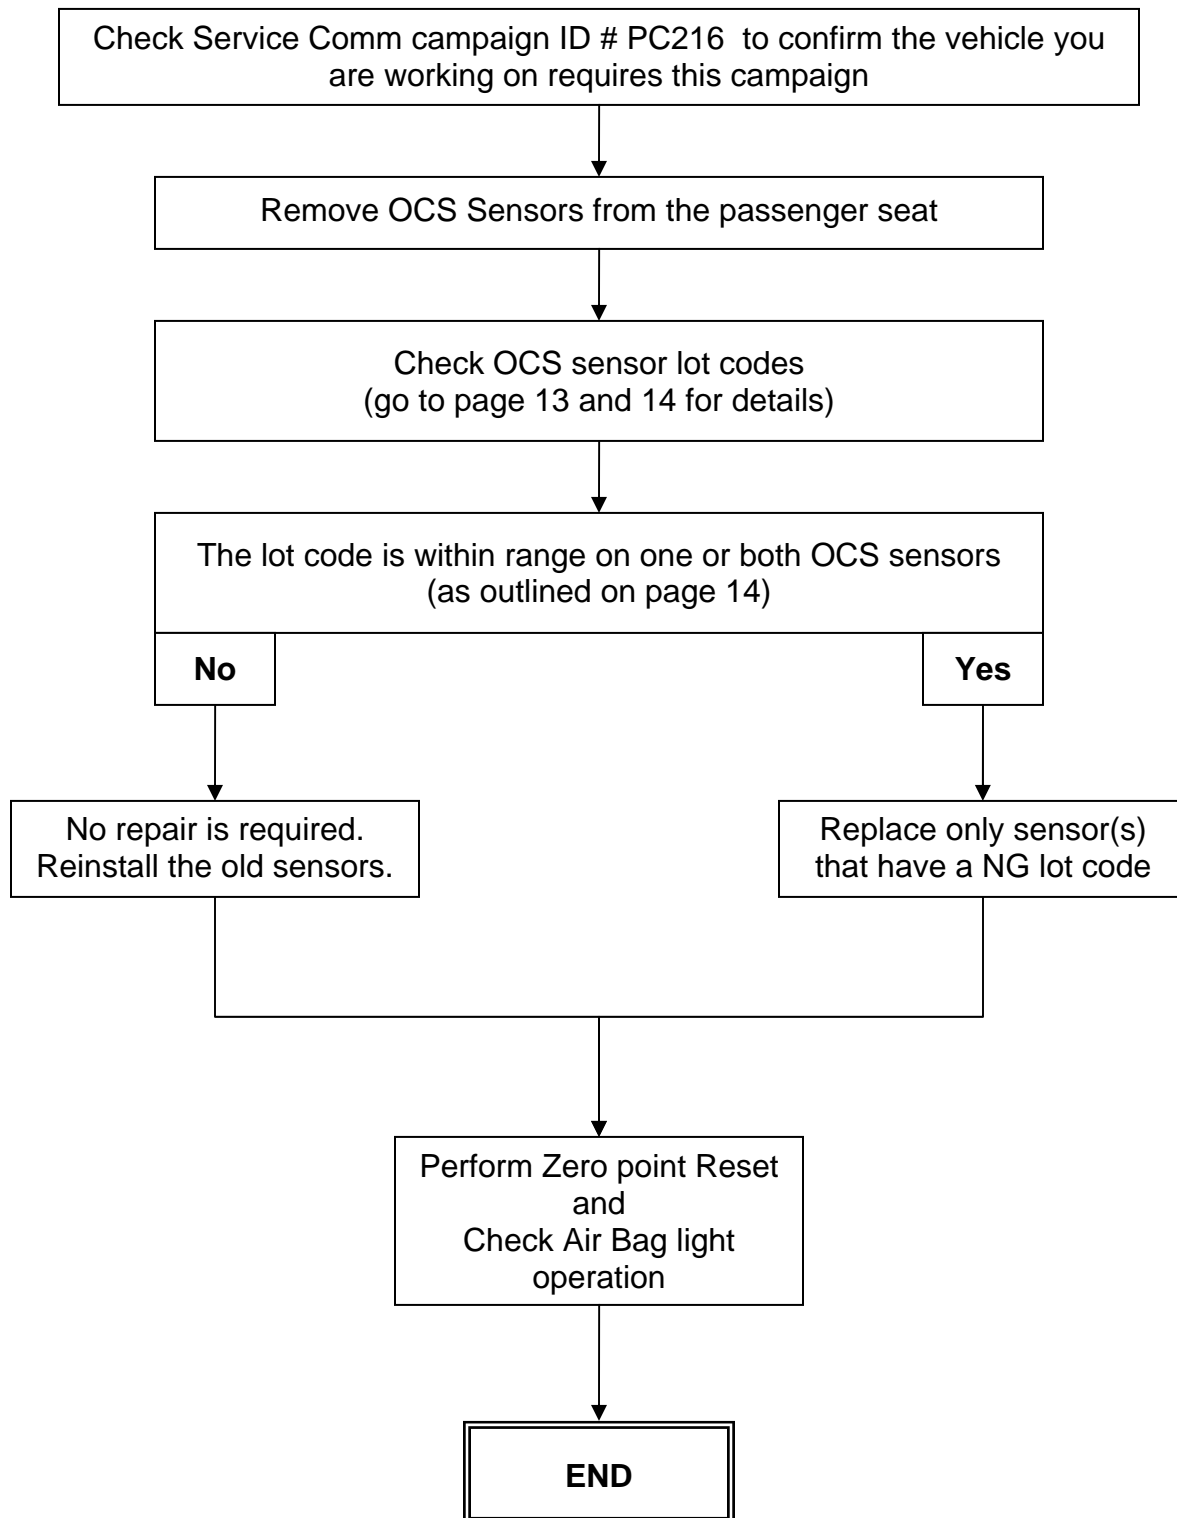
Check Service Comm campaign ID # PC216 to confirm the vehicle you are working on requires this campaign

Remove OCS Sensors from the passenger seat

Check OCS sensor lot codes
(go to page 13 and 14 for details)

The lot code is within range on one or both OCS sensors
(as outlined on page 14)

No

Yes

No repair is required.
Reinstall the old sensors.

Replace only sensor(s) that have a NG lot code

Perform Zero point Reset
and
Check Air Bag light operation

END